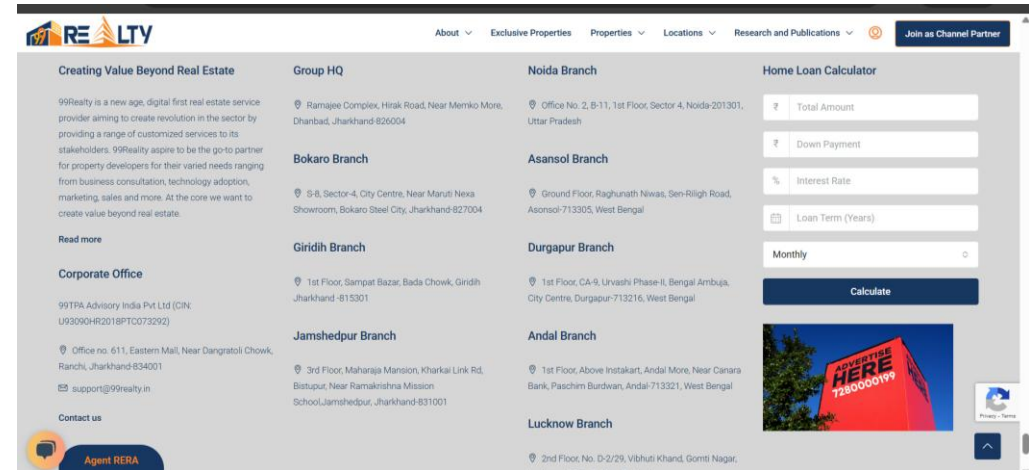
99 REALTY

About Exclusive Properties Properties Locations Research and Publications Join as Channel Partner

Creating Value Beyond Real Estate

99Realty is a new age, digital first real estate service provider aiming to create revolution in the sector by providing a range of customized services to its stakeholders. 99Reality aspire to be the go-to partner for property developers for their varied needs ranging from business consultation, technology adoption, marketing, sales and more. At the core we want to create value beyond real estate.

Read more

Corporate Office

99TPA Advisory India Pvt Ltd (CIN: U93090HR2018PTC073292)

Office no. 611, Eastern Mall, Near Dangratoli Chowk, Ranchi, Jharkhand-834001

support@99realty.in

Contact us

Agent RERA

Group HQ

Ramajee Complex, Hirak Road, Near Memko More, Dhanbad, Jharkhand-826004

Bokaro Branch

S-8, Sector-4, City Centre, Near Maruti Nexa Showroom, Bokaro Steel City, Jharkhand-827004

Giridih Branch

1st Floor, Sampat Bazar, Bada Chowk, Giridih Jharkhand -815301

Jamshedpur Branch

3rd Floor, Maharaja Mansion, Kharkai Link Rd, Bistupur, Near Ramakrishna Mission School,Jamshedpur, Jharkhand-831001

Noida Branch

Office No. 2, B-11, 1st Floor, Sector 4, Noida-201301, Uttar Pradesh

Asansol Branch

Ground Floor, Raghunath Niwas, Sen-Riligh Road, Asansol-713305, West Bengal

Durgapur Branch

1st Floor, CA-9, Urvashi Phase-II, Bengal Ambuja, City Centre, Durgapur-713216, West Bengal

Andal Branch

1st Floor, Above Instakart, Andal More, Near Canara Bank, Paschim Burdwan, Andal-713321, West Bengal

Lucknow Branch

2nd Floor, No. D-2/29, Vibhuti Khand, Gomti Nagar,

Home Loan Calculator

Total Amount

Down Payment

Interest Rate

Loan Term (Years)

Monthly

Calculate

ADVERTISE HERE 7280000199

Privacy - Terms